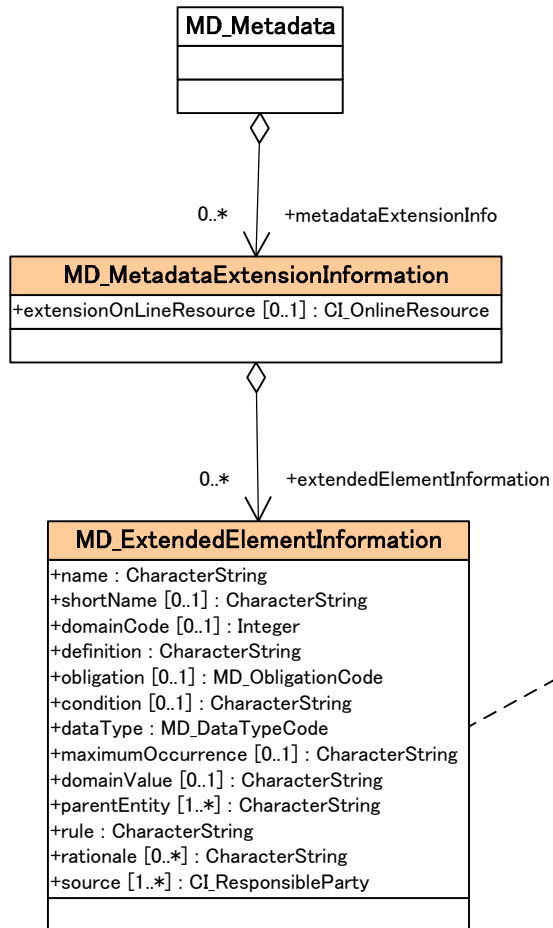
MD_Metadata

0..*

+metadataExtensionInfo

MD_MetadataExtensionInformation

+extensionOnLineResource [0..1] : CI_OnlineResource

0..*

+extendedElementInformation

MD_ExtendedElementInformation

+name : CharacterString
+shortName [0..1] : CharacterString
+domainCode [0..1] : Integer
+definition : CharacterString
+obligation [0..1] : MD_ObligationCode
+condition [0..1] : CharacterString
+dataType : MD_DataTypeCode
+maximumOccurrence [0..1] : CharacterString
+domainValue [0..1] : CharacterString
+parentEntity [1..*] : CharacterString
+rule : CharacterString
+rationale [0..*] : CharacterString
+source [1..*] : CI_ResponsibleParty